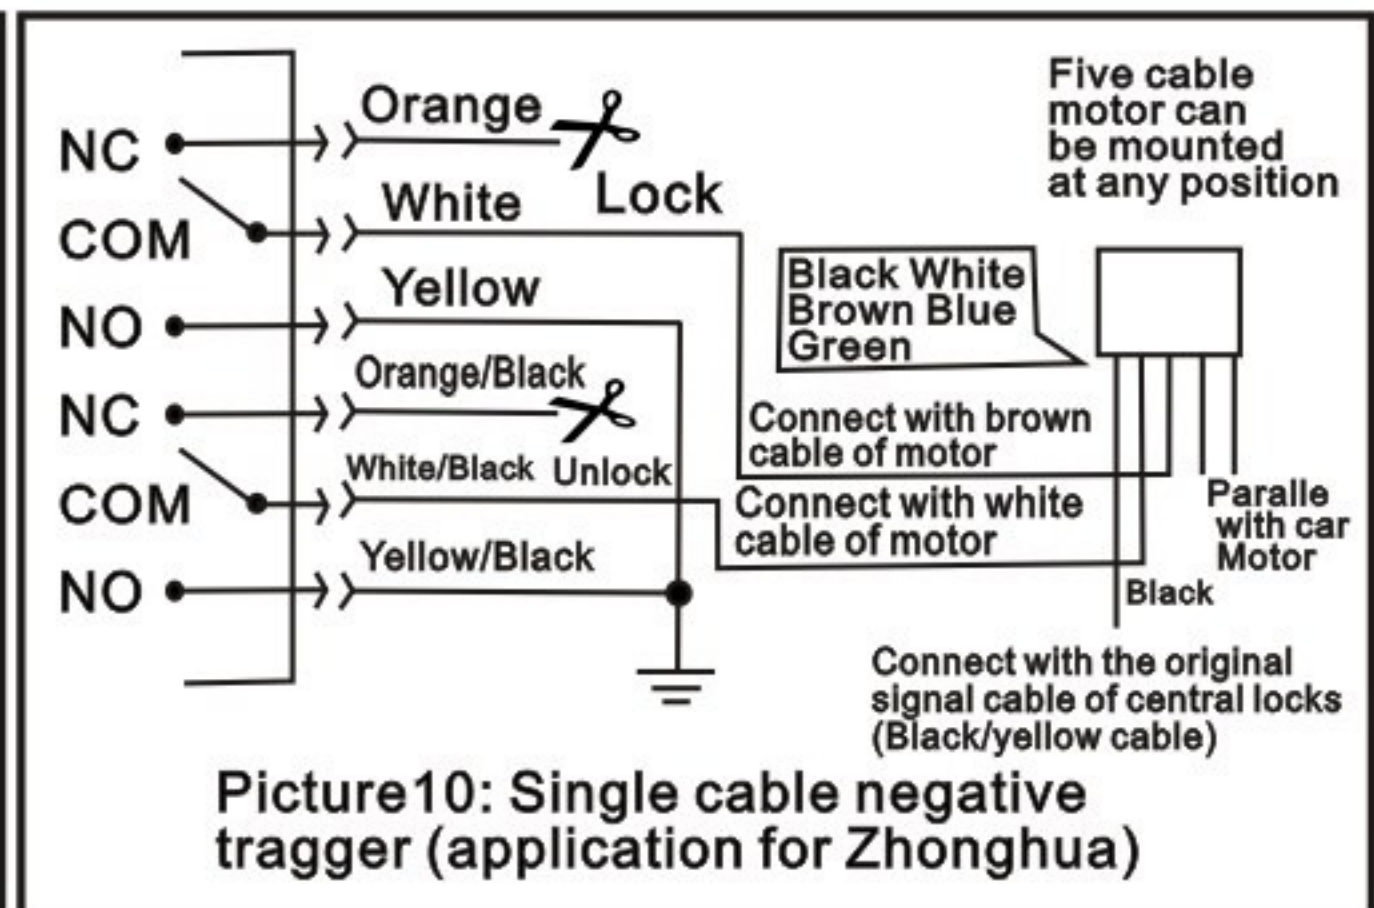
NC
COM
NO
NC
COM
NO

Orange
Lock
White
Yellow
Orange/Black
White/Black
Unlock
Yellow/Black

Five cable motor can be mounted at any position

Black White Brown Blue Green

Connect with brown cable of motor

Connect with white cable of motor

Paralle with car Motor

Black

Connect with the original signal cable of central locks (Black/yellow cable)

Picture10: Single cable negative tragger (application for Zhonghua)